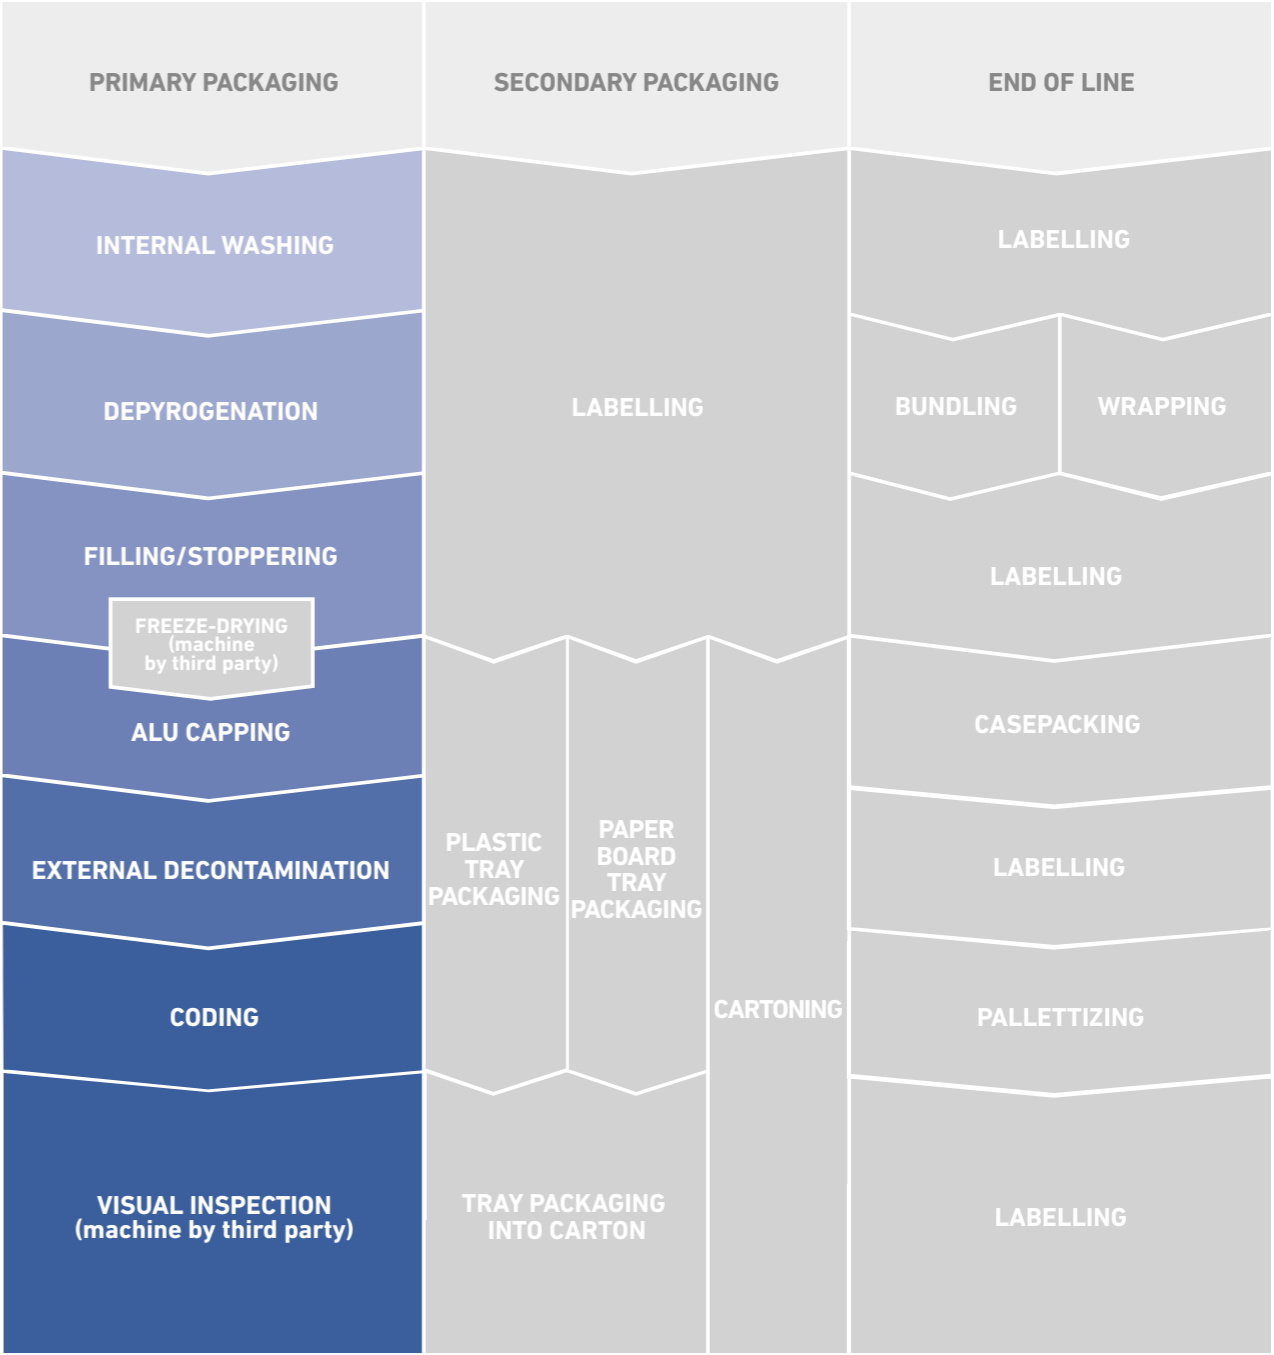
PRIMARY PACKAGING

SECONDARY PACKAGING

END OF LINE

INTERNAL WASHING

DEPYROGENATION

FILLING/STOPPERING

FREEZE-DRYING (machine by third party)

ALU CAPPING

EXTERNAL DECONTAMINATION

CODING

VISUAL INSPECTION (machine by third party)

LABELLING

PLASTIC TRAY PACKAGING

PAPER BOARD TRAY PACKAGING

CARTONING

TRAY PACKAGING INTO CARTON

LABELLING

BUNDLING

WRAPPING

LABELLING

CASEPACKING

LABELLING

PALLETTIZING

LABELLING